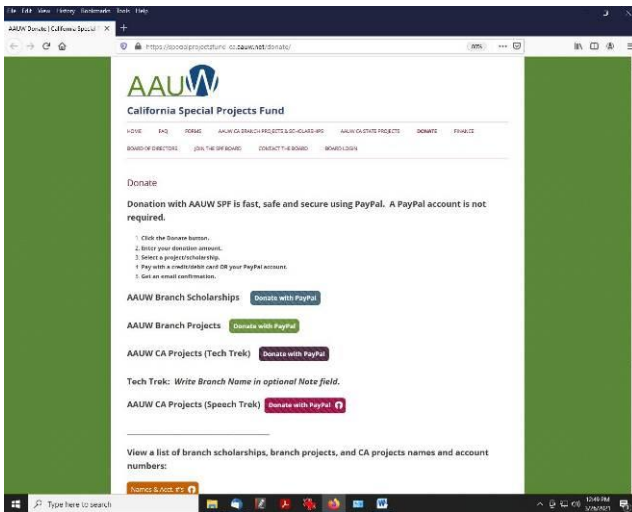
File Edit View History Bookmarks Tools Help

AAUW Donate | California Special ×  +

https://specialprojectsfund-ca.aauw.net/donate/

AAUW

California Special Projects Fund

HOME FAQ FORMS AAUW CA BRANCH PROJECTS & SCHOLARSHIPS AAUW CA STATE PROJECTS DONATE FINANCE

BOARD OF DIRECTORS JOIN THE SPF BOARD CONTACT THE BOARD BOARD LOGIN

Donate

Donation with AAUW SPF is fast, safe and secure using PayPal. A PayPal account is not required.

1. Click the Donate button.
2. Enter your donation amount.
3. Select a project/scholarship.
4. Pay with a credit/debit card OR your PayPal account.
5. Get an email confirmation.

AAUW Branch Scholarships Donate with PayPal

AAUW Branch Projects Donate with PayPal

AAUW CA Projects (Tech Trek) Donate with PayPal

Tech Trek: Write Branch Name in optional Note field.

AAUW CA Projects (Speech Trek) Donate with PayPal

View a list of branch scholarships, branch projects, and CA projects names and account numbers:

Names & Acct #'s

Type here to search

12:49 PM
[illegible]